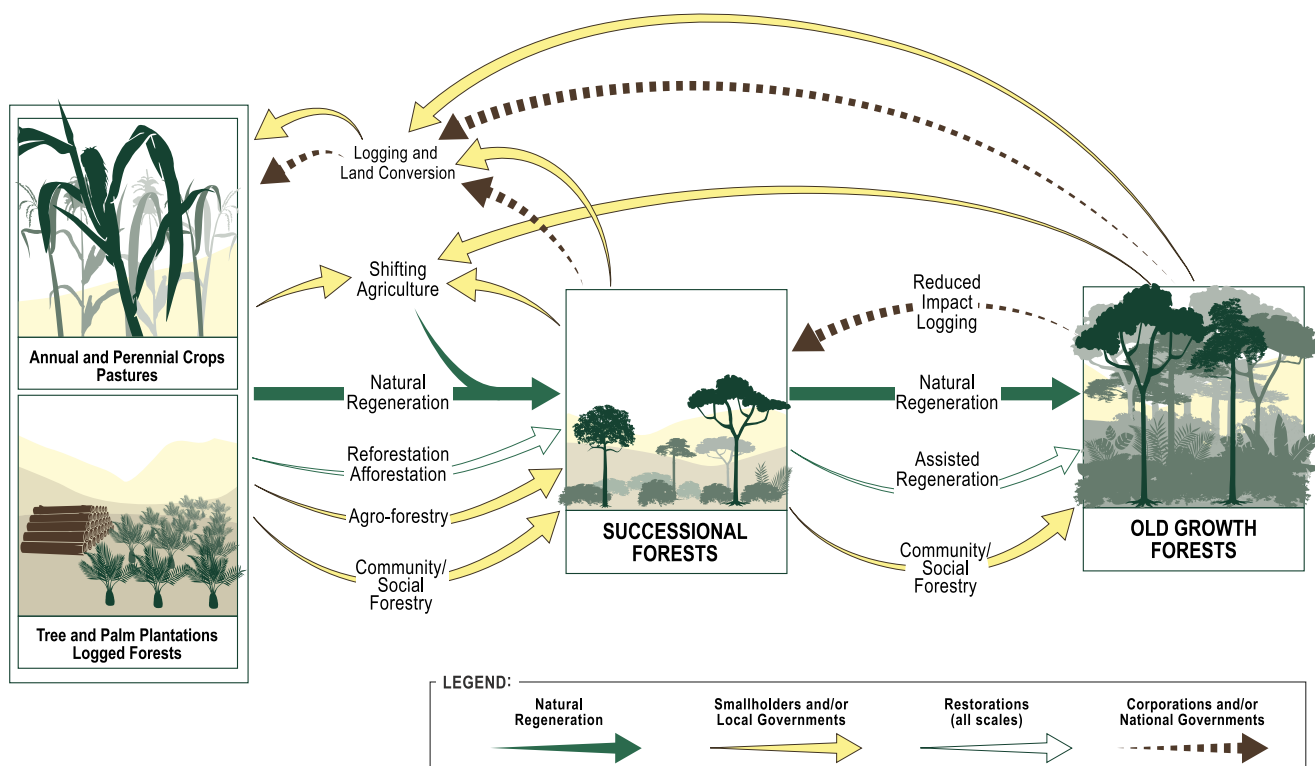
Logging and Land Conversion

Shifting Agriculture

Reduced Impact Logging

Annual and Perennial Crops Pastures

Natural Regeneration

Natural Regeneration

Reforestation Afforestation

Assisted Regeneration

Agro-forestry

Community/ Social Forestry

Community/ Social Forestry

SUCCESSIONAL FORESTS

OLD GROWTH FORESTS

Tree and Palm Plantations Logged Forests

LEGEND:

Natural Regeneration

Smallholders and/or Local Governments

Restorations (all scales)

Corporations and/or National Governments